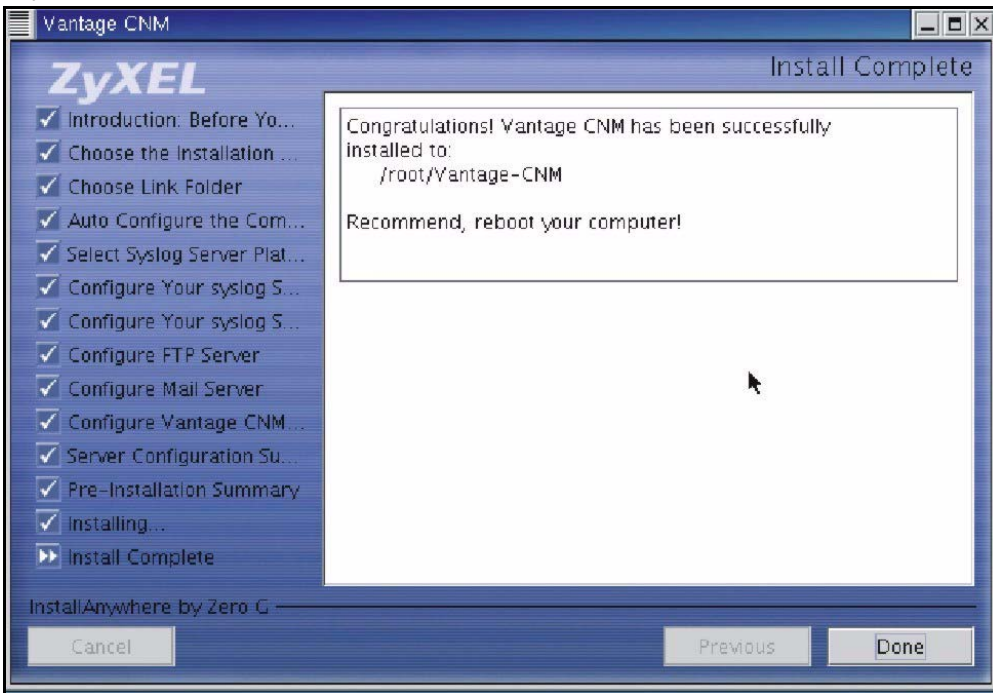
Vantage CNM

ZyXEL

Install Complete

Introduction: Before Yo...
Choose the Installation ...
Choose Link Folder
Auto Configure the Com...
Select Syslog Server Plat...
Configure Your syslog S...
Configure Your syslog S...
Configure FTP Server
Configure Mail Server
Configure Vantage CNM...
Server Configuration Su...
Pre-Installation Summary
Installing...
Install Complete

Congratulations! Vantage CNM has been successfully installed to:
/root/Vantage-CNM

Recommend, reboot your computer!

InstallAnywhere by Zero G

Cancel

Previous

Done